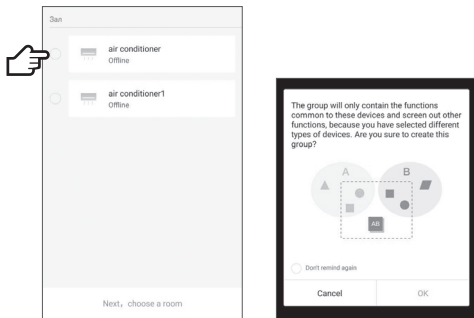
3an

air conditioner
Offline

air conditioner1
Offline

Next, choose a room

The group will only contain the functions common to these devices and screen out other functions, because you have selected different types of devices. Are you sure to create this group?

A

B

AB

Don't remind again

Cancel

OK